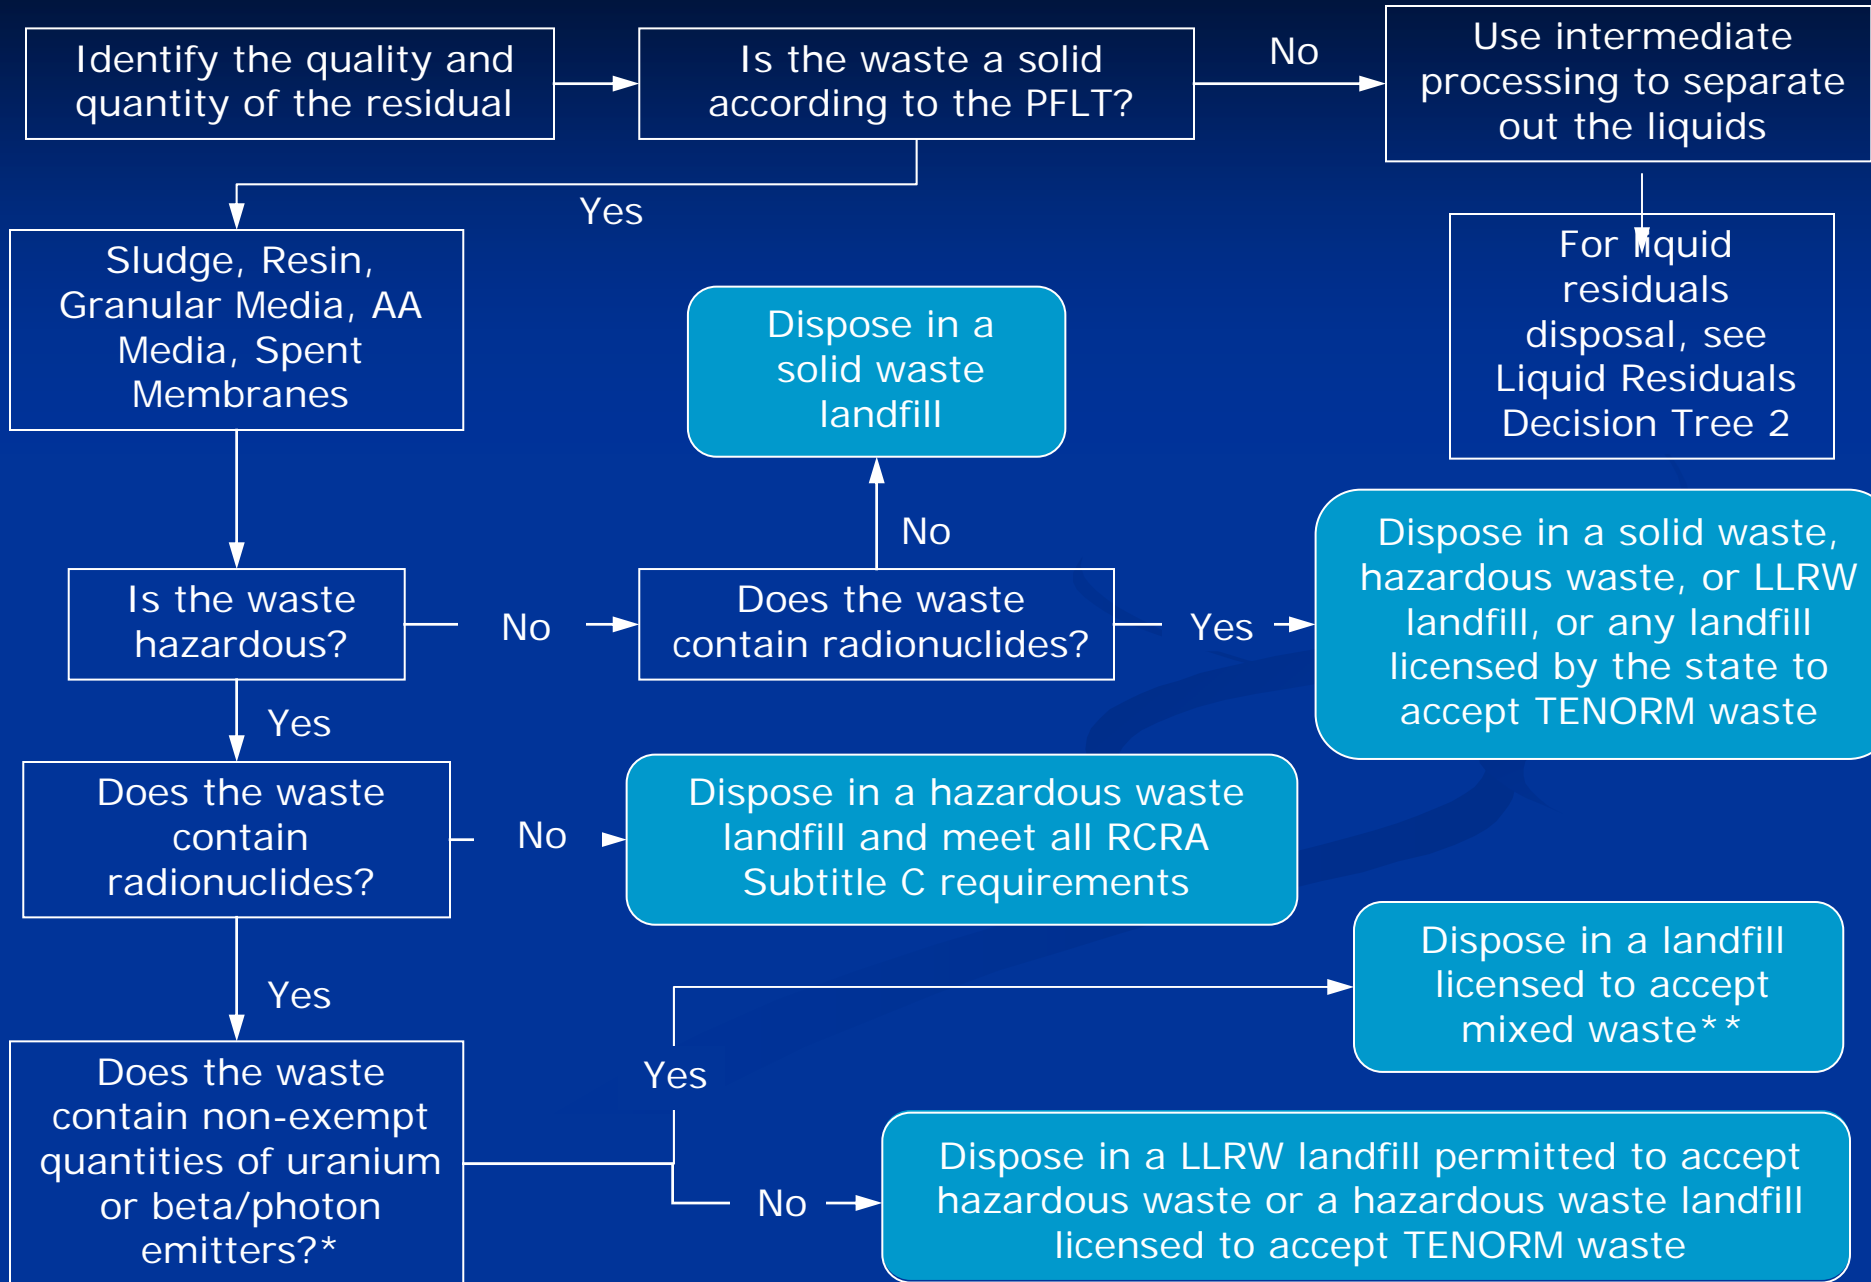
Identify the quality and quantity of the residual

Is the waste a solid according to the PFLT?

No

Use intermediate processing to separate out the liquids

Yes

For liquid residuals disposal, see Liquid Residuals Decision Tree 2

Sludge, Resin, Granular Media, AA Media, Spent Membranes

Dispose in a solid waste landfill

No

Dispose in a solid waste, hazardous waste, or LLRW landfill, or any landfill licensed by the state to accept TENORM waste

Is the waste hazardous?

No

Does the waste contain radionuclides?

Yes

Yes

Does the waste contain radionuclides?

No

Dispose in a hazardous waste landfill and meet all RCRA Subtitle C requirements

Yes

Dispose in a landfill licensed to accept mixed waste**

Yes

Does the waste contain non-exempt quantities of uranium or beta/photon emitters?*

No

Dispose in a LLRW landfill permitted to accept hazardous waste or a hazardous waste landfill licensed to accept TENORM waste